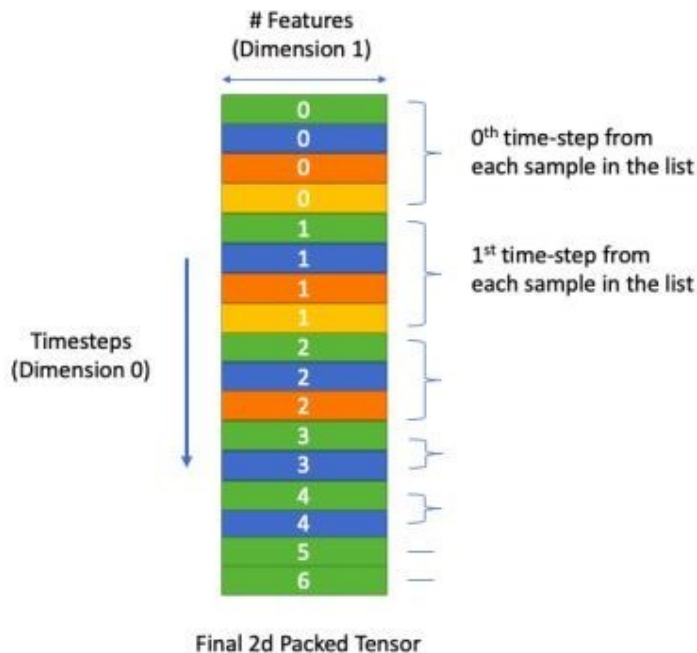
# Features
(Dimension 1)

Timesteps
(Dimension 0)

0
0
0
0
1
1
1
1
2
2
2
3
3
4
4
5
6

0$^{th}$ time-step from each sample in the list

1$^{st}$ time-step from each sample in the list

Final 2d Packed Tensor